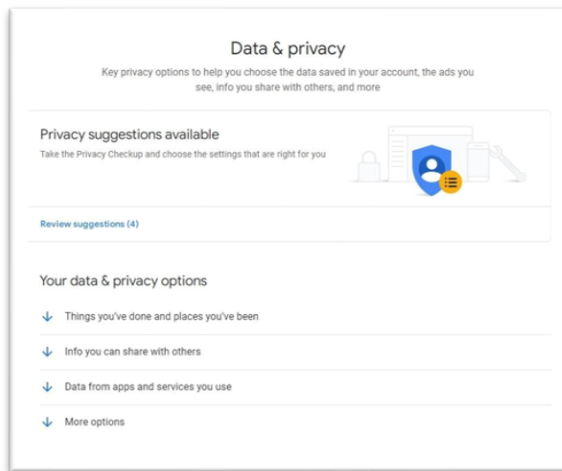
Data & privacy

Key privacy options to help you choose the data saved in your account, the ads you see, info you share with others, and more

Privacy suggestions available

Take the Privacy Checkup and choose the settings that are right for you

Review suggestions (4)

Your data & privacy options

Things you've done and places you've been

Info you can share with others

Data from apps and services you use

More options